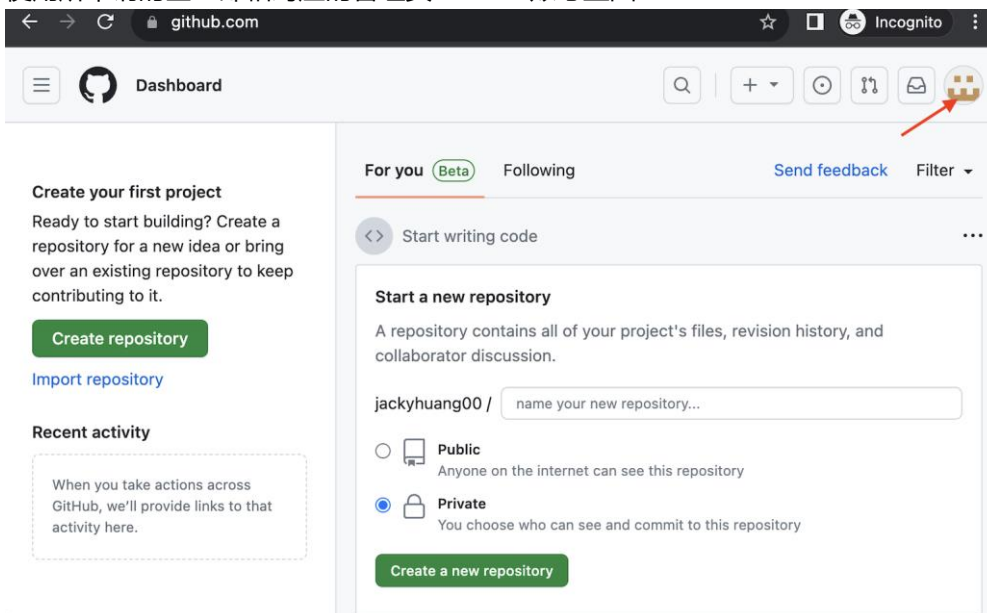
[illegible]

github.com

Incognito

Dashboard

Create your first project

Ready to start building? Create a repository for a new idea or bring over an existing repository to keep contributing to it.

Create repository

Import repository

Recent activity

When you take actions across GitHub, we'll provide links to that activity here.

For you Beta Following Send feedback Filter

Start writing code

Start a new repository

A repository contains all of your project's files, revision history, and collaborator discussion.

jackyhuang00 / name your new repository...

Public
Anyone on the internet can see this repository

Private
You choose who can see and commit to this repository

Create a new repository